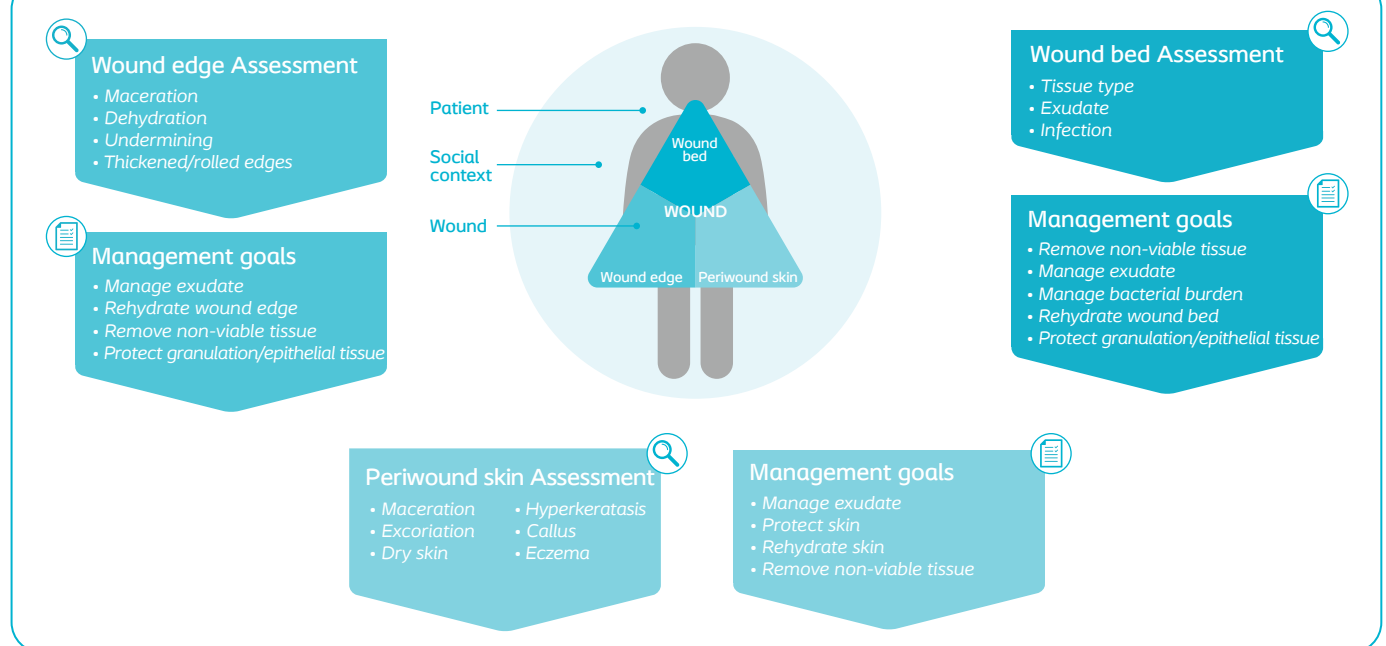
Wound edge Assessment
• Maceration
• Dehydration
• Undermining
• Thickened/rolled edges

Management goals
• Manage exudate
• Rehydrate wound edge
• Remove non-viable tissue
• Protect granulation/epithelial tissue

Patient
Social context
Wound

Wound bed
WOUND
Wound edge
Periwound skin

Wound bed Assessment
• Tissue type
• Exudate
• Infection

Management goals
• Remove non-viable tissue
• Manage exudate
• Manage bacterial burden
• Rehydrate wound bed
• Protect granulation/epithelial tissue

Periwound skin Assessment
• Maceration
• Excoriation
• Dry skin
• Hyperkeratasis
• Callus
• Eczema

Management goals
• Manage exudate
• Protect skin
• Rehydrate skin
• Remove non-viable tissue